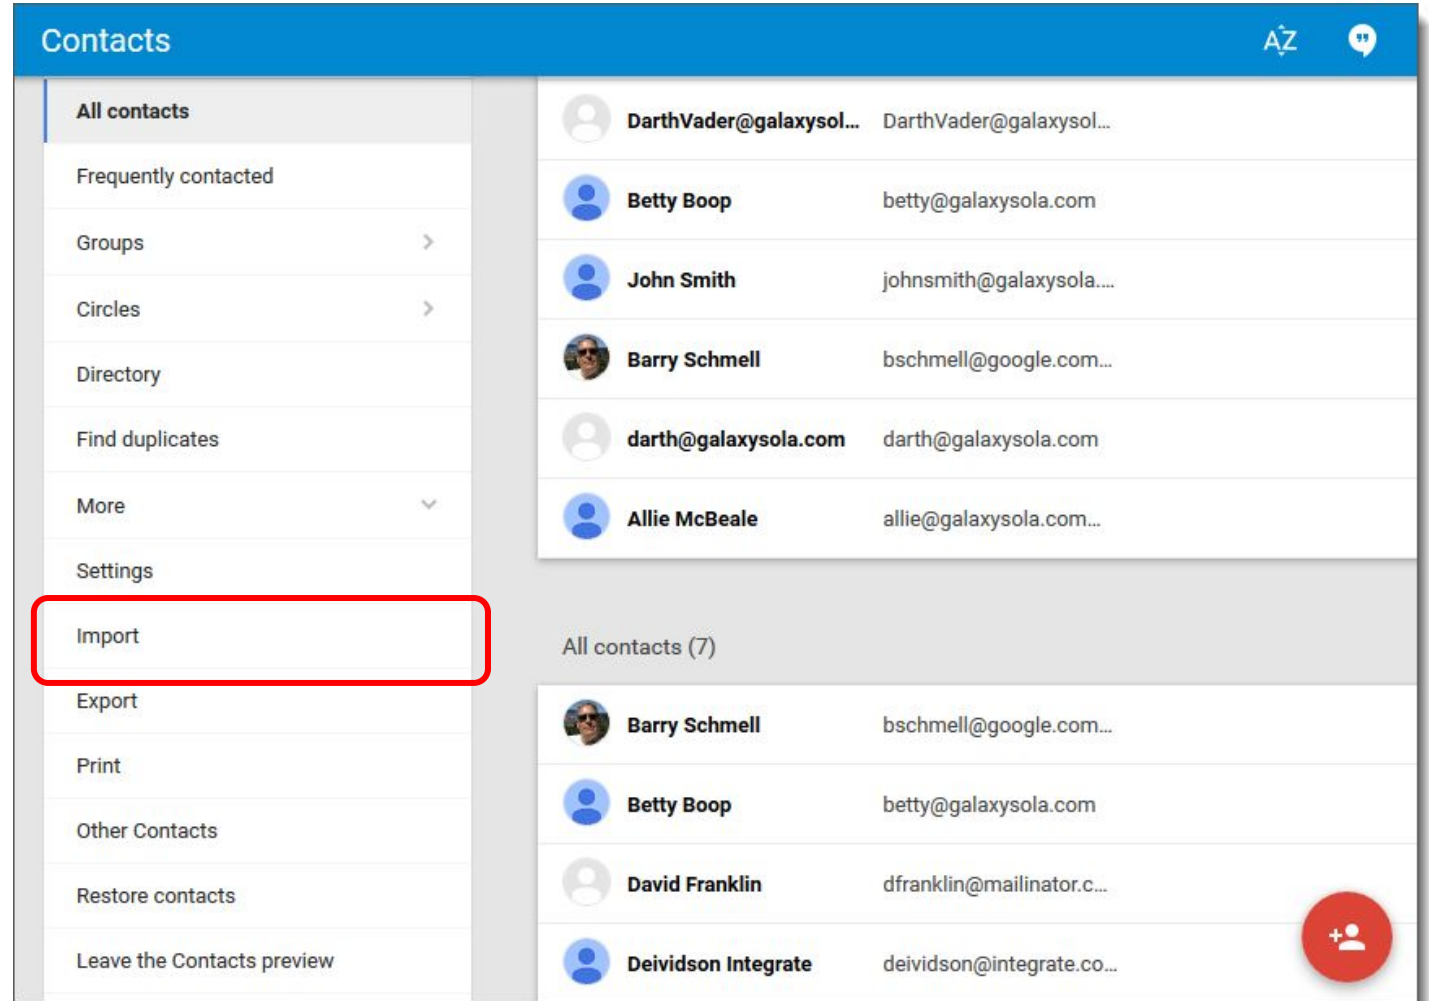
Contacts

AZ

All contacts

Frequently contacted

Groups

Circles

Directory

Find duplicates

More

Settings

Import

Export

Print

Other Contacts

Restore contacts

Leave the Contacts preview

| | |
|---|---|
| DarthVader@galaxysol... | DarthVader@galaxysol... |
| Betty Boop | betty@galaxysola.com |
| John Smith | johnsmith@galaxysola.... |
| Barry Schmell | bschmell@google.com... |
| darth@galaxysola.com | darth@galaxysola.com |
| Allie McBeale | allie@galaxysola.com... |

All contacts (7)

| | |
|---|---|
| Barry Schmell | bschmell@google.com... |
| Betty Boop | betty@galaxysola.com |
| David Franklin | dfranklin@mailinator.c... |
| Deividson Integrate | deividson@integrate.co... |